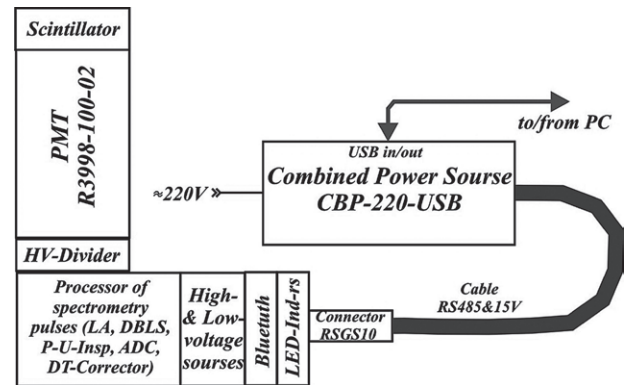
Scintillator

PMT
R3998-100-02

HV-Divider

Processor of spectrometry pulses (LA, DBLS, P-U-Insp, ADC, DT-Corrector)

High- & Low-voltage sourses

Bluetuth

LED-Ind-rs

Connector
RSGS10

to/from PC

USB in/out

Combined Power Sourse
CBP-220-USB

≈220V »

Cable
RS485&15V